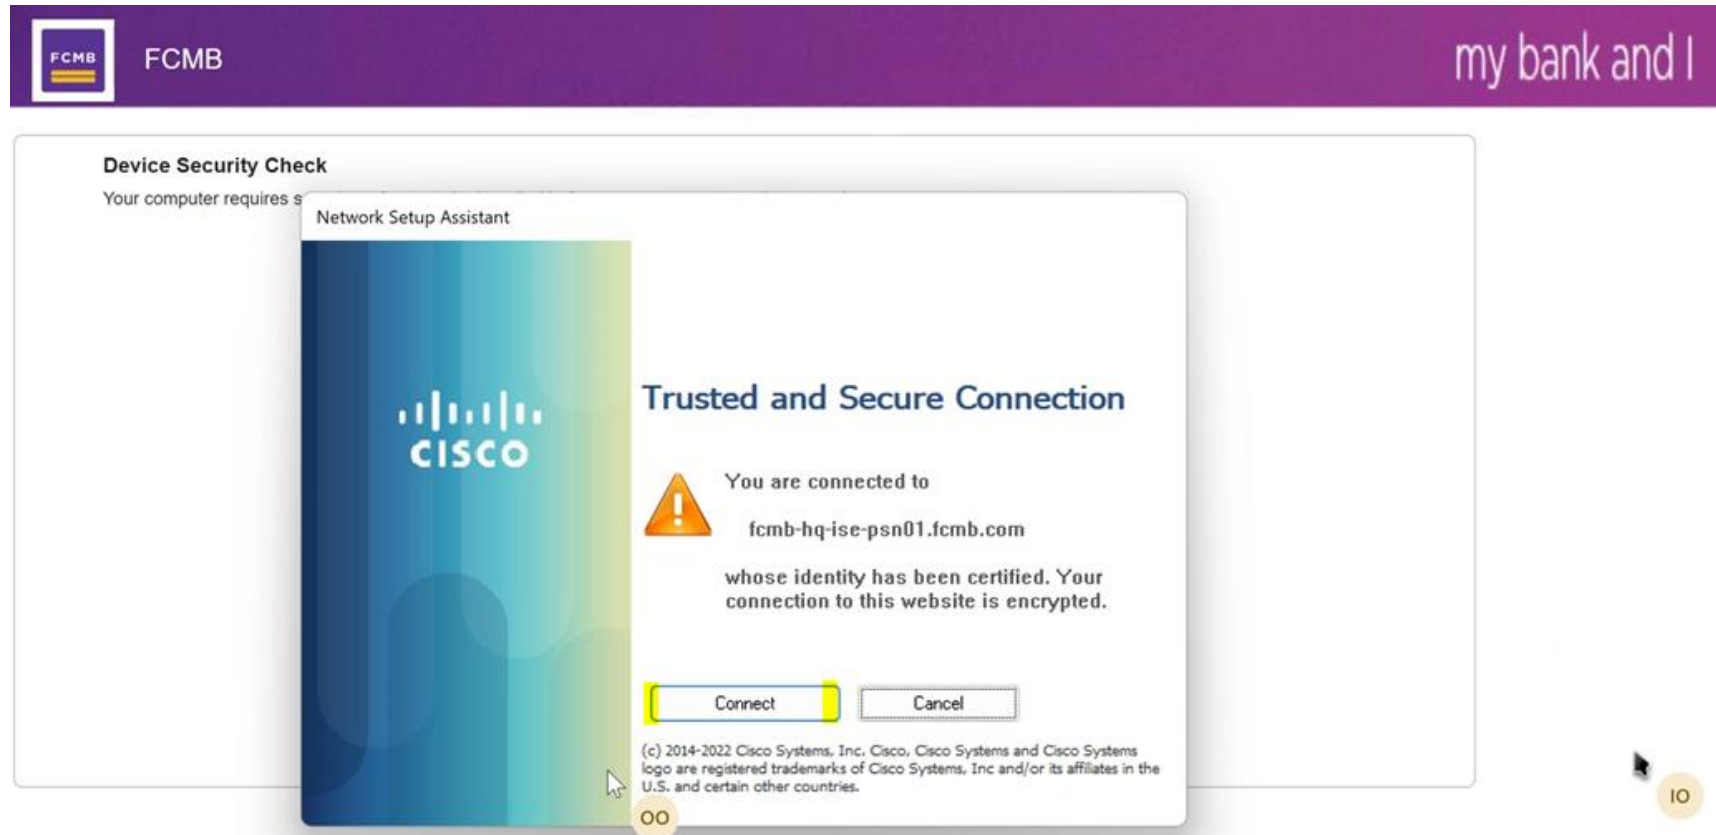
FCMB

FCMB

my bank and I

Device Security Check

Your computer requires s

Network Setup Assistant

cisco

Trusted and Secure Connection

You are connected to

fcmb-hq-ise-psn01.fcmb.com

whose identity has been certified. Your connection to this website is encrypted.

Connect

Cancel

(c) 2014-2022 Cisco Systems, Inc. Cisco, Cisco Systems and Cisco Systems logo are registered trademarks of Cisco Systems, Inc and/or its affiliates in the U.S. and certain other countries.

OO

IO